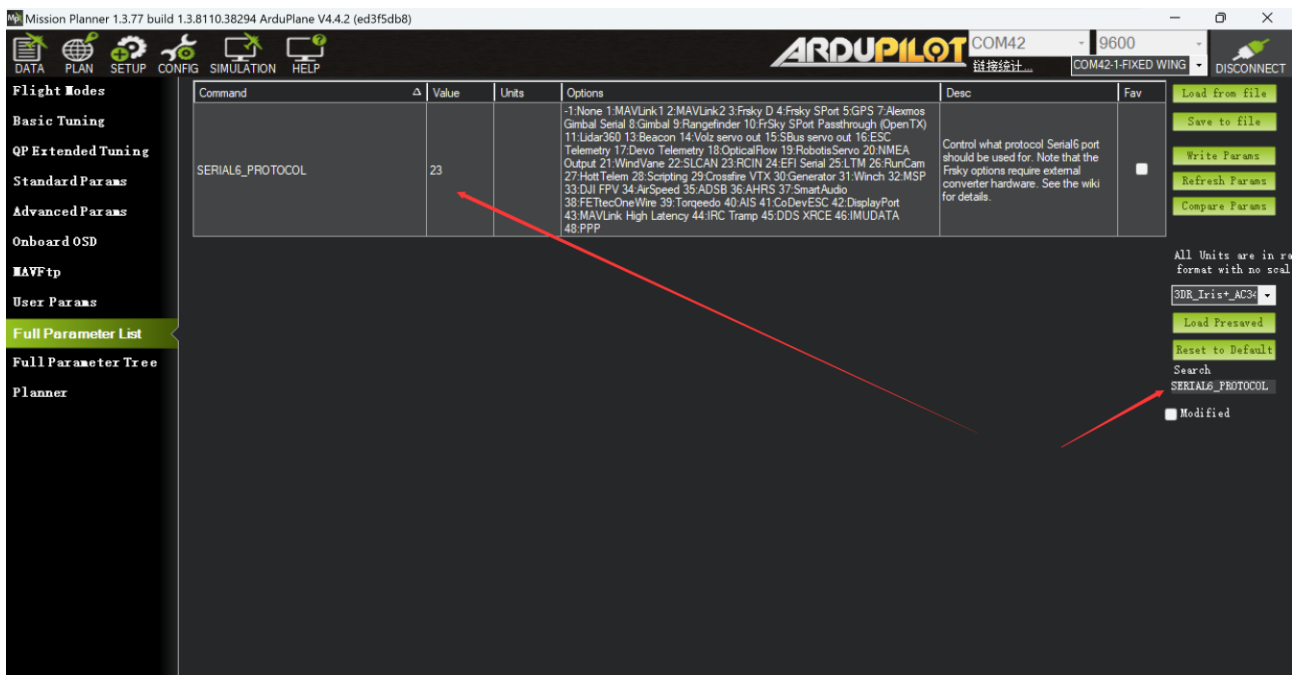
Mission Planner 1.3.77 build 1.3.8110.38294 ArduPlane V4.4.2 (ed3f5db8)

DATA PLAN SETUP CONFIG SIMULATION HELP

ARDUPILOT COM42 9600 链接统计... COM42-1-FIXED WING DISCONNECT

Flight Modes
Basic Tuning
QP Extended Tuning
Standard Params
Advanced Params
Onboard OSD
MAVFtp
User Params
Full Parameter List
Full Parameter Tree
Planner

| Command | Value | Units | Options | Desc | Fav |
|---|---|---|---|---|---|
| SERIAL6_PROTOCOL | 23 | | -1:None 1:MAVLink1 2:MAVLink2 3:Frsky D 4:Frsky SPort 5:GPS 7:Alexmos Gimbal Serial 8:Gimbal 9:Rangefinder 10:FrSky SPort Passthrough (OpenTX) 11:Lidar360 13:Beacon 14:Volz servo out 15:SBus servo out 16:ESC Telemetry 17:Devo Telemetry 18:OpticalFlow 19:RobotisServo 20:NMEA Output 21:WindVane 22:SLCAN 23:RCIN 24:EFI Serial 25:LTM 26:RunCam 27:HottTelem 28:Scripting 29:Crossfire VTX 30:Generator 31:Winch 32:MSP 33:DJI FPV 34:AirSpeed 35:ADSB 36:AHRS 37:SmartAudio 38:FETtecOneWire 39:Torqeedo 40:AIS 41:CoDevESC 42:DisplayPort 43:MAVLink High Latency 44:IRC Tramp 45:DDS XRCE 46:IMUDATA 48:PPP | Control what protocol Serial6 port should be used for. Note that the Frsky options require external converter hardware. See the wiki for details. | |

Load from file
Save to file
Write Params
Refresh Params
Compare Params

All Units are in ra
format with no scal

3DR_Iris+_AC3
Load Presaved
Reset to Default
Search
SERIAL6_PROTOCOL
Modified